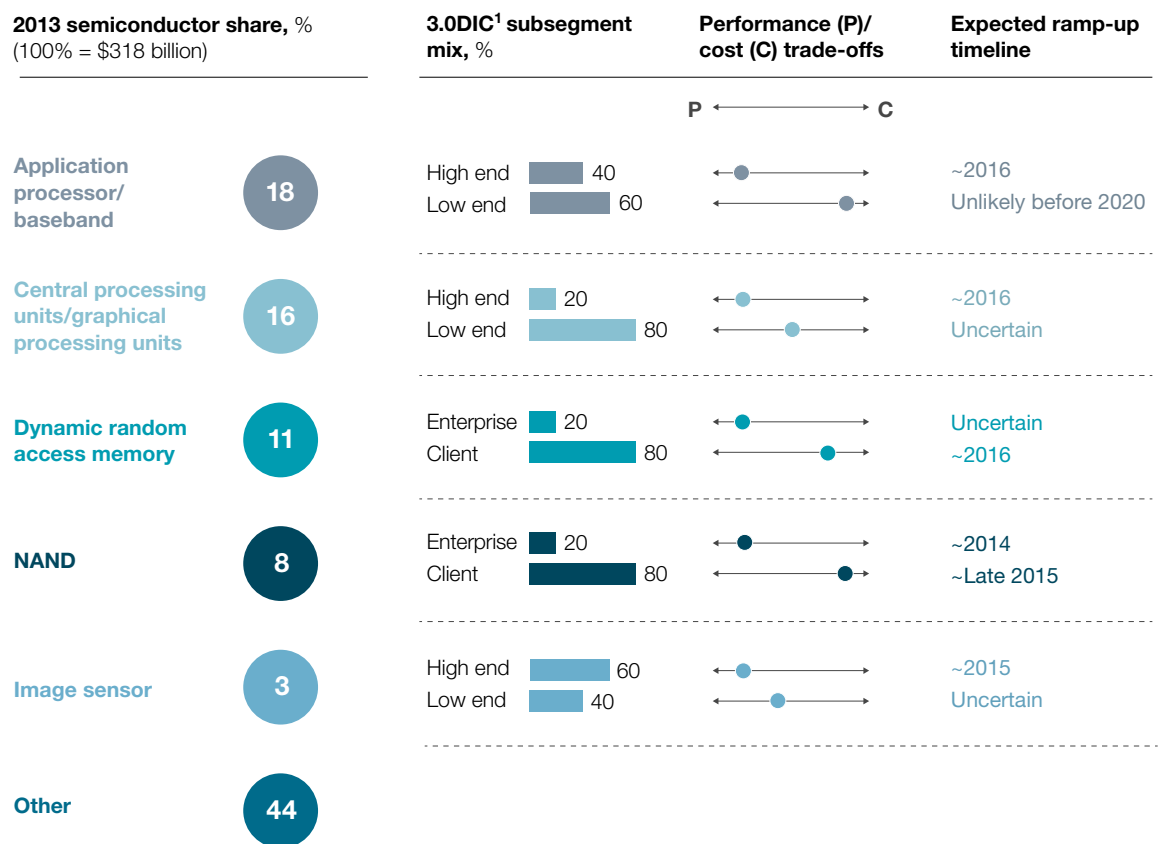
| 2013 semiconductor share, % (100% = \$318 billion) | | 3.0DIC$^1$ subsegment mix, % | Performance (P)/ cost (C) trade-offs | Expected ramp-up timeline |
|---|---|---|---|---|
| | | | P C | |
| Application processor/ baseband | 18 | High end 40 | | ~2016 |
| | | Low end 60 | | Unlikely before 2020 |
| Central processing units/graphical processing units | 16 | High end 20 | | ~2016 |
| | | Low end 80 | | Uncertain |
| Dynamic random access memory | 11 | Enterprise 20 | | Uncertain |
| | | Client 80 | | ~2016 |
| NAND | 8 | Enterprise 20 | | ~2014 |
| | | Client 80 | | ~Late 2015 |
| Image sensor | 3 | High end 60 | | ~2015 |
| | | Low end 40 | | Uncertain |
| Other | 44 | | | |